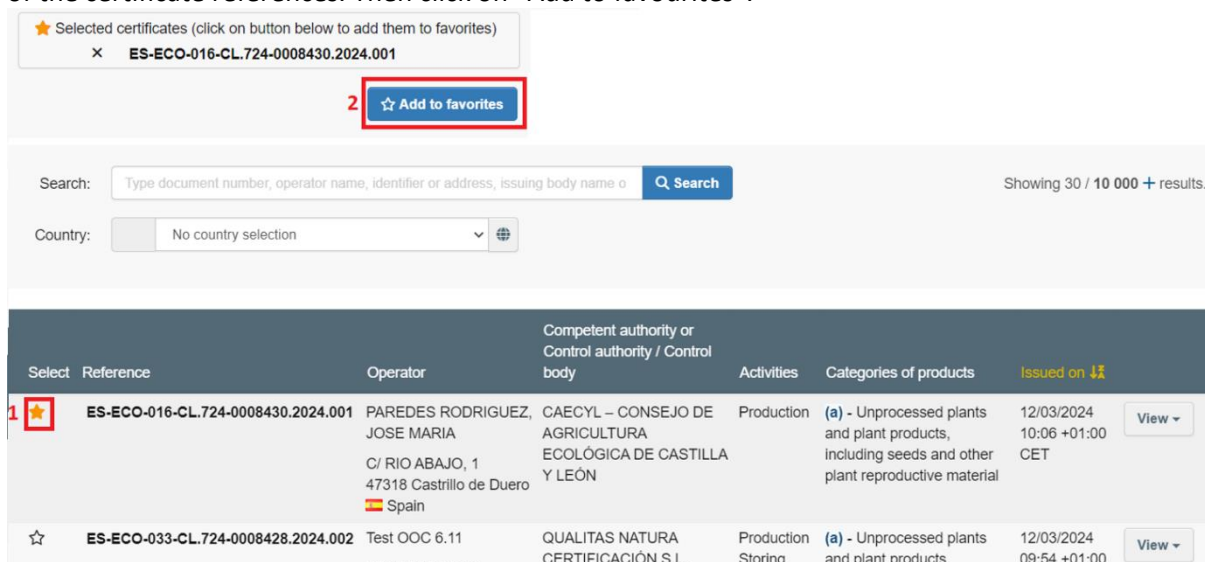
of the certificate references. Then click on "Add to favourites".

Selected certificates (click on button below to add them to favorites)
× ES-ECO-016-CL.724-0008430.2024.001

2 Add to favorites

Search: Type document number, operator name, identifier or address, issuing body name o Search

Showing 30 / 10 000 + results.

Country: No country selection

| Select | Reference | Operator | Competent authority or Control authority / Control body | Activities | Categories of products | Issued on | |
|---|---|---|---|---|---|---|---|
| 1 | ES-ECO-016-CL.724-0008430.2024.001 | PAREDES RODRIGUEZ, JOSE MARIA C/ RIO ABAJO, 1 47318 Castrillo de Duero Spain | CAECYL – CONSEJO DE AGRICULTURA ECOLÓGICA DE CASTILLA Y LEÓN | Production | (a) - Unprocessed plants and plant products, including seeds and other plant reproductive material | 12/03/2024 10:06 +01:00 CET | View |
| | ES-ECO-033-CL.724-0008428.2024.002 | Test OOC 6.11 | QUALITAS NATURA CERTIFICACIÓN S.L | Production Storing | (a) - Unprocessed plants and plant products | 12/03/2024 09:54 +01:00 | View |